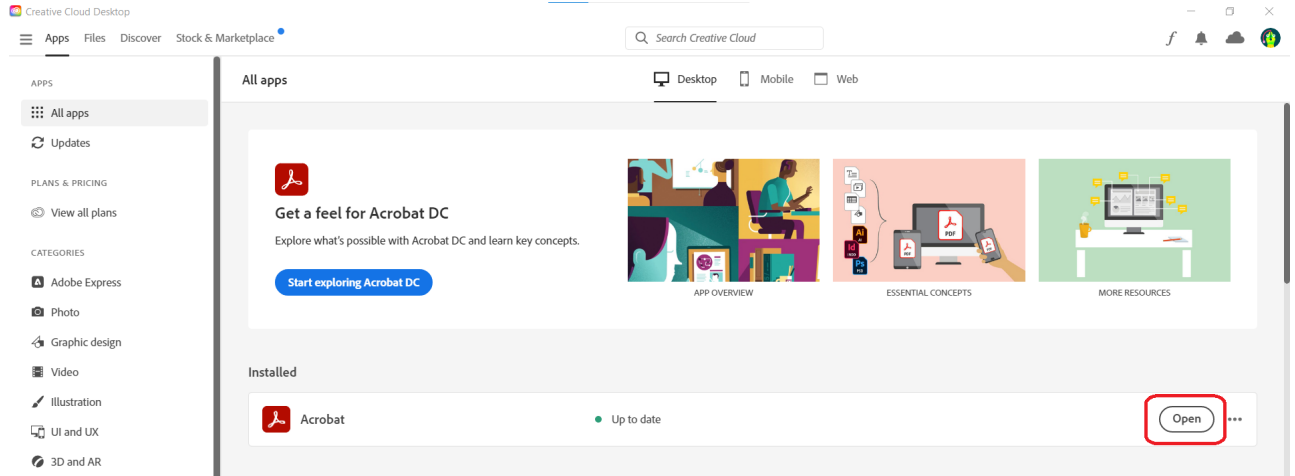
Creative Cloud Desktop

Apps Files Discover Stock & Marketplace

Search Creative Cloud

APPS

All apps

Updates

PLANS & PRICING

View all plans

CATEGORIES

Adobe Express

Photo

Graphic design

Video

Illustration

UI and UX

3D and AR

All apps

Desktop Mobile Web

Get a feel for Acrobat DC

Explore what's possible with Acrobat DC and learn key concepts.

Start exploring Acrobat DC

APP OVERVIEW

PDF

ESSENTIAL CONCEPTS

MORE RESOURCES

Installed

Acrobat

Up to date

Open